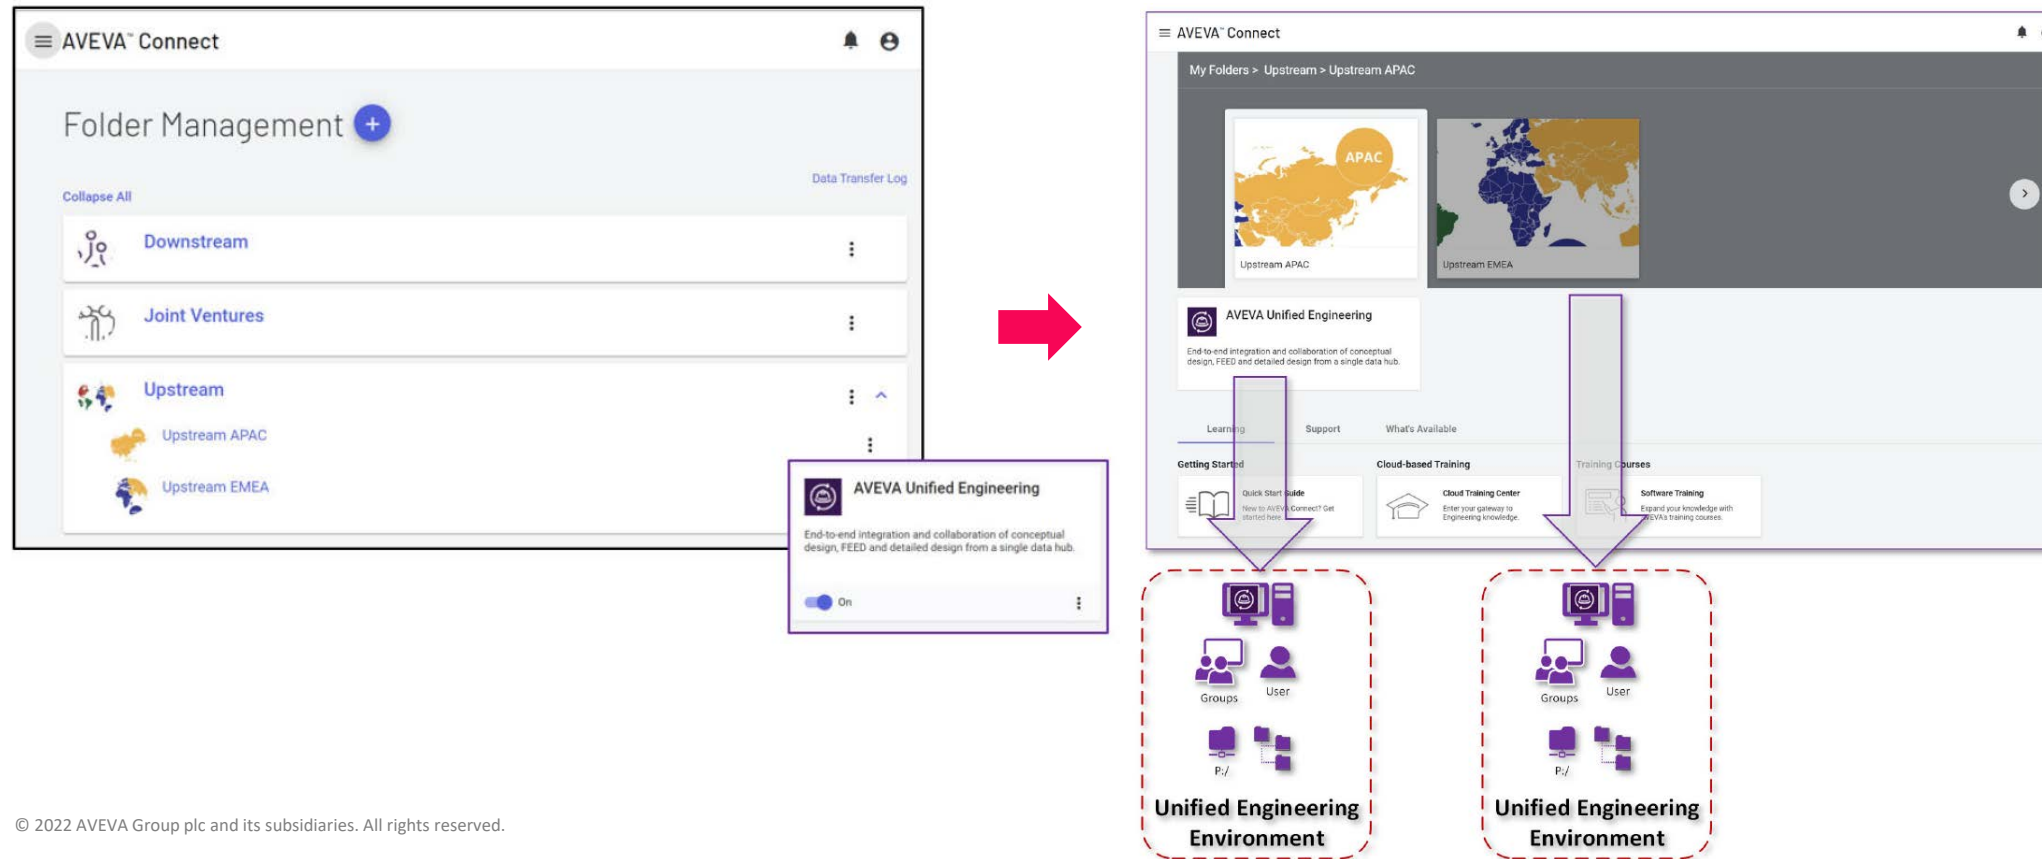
AVEVA™ Connect

Folder Management

Data Transfer Log

Collapse All

Downstream

Joint Ventures

Upstream

Upstream APAC

Upstream EMEA

AVEVA Unified Engineering

End-to-end integration and collaboration of conceptual design, FEED and detailed design from a single data hub.

On

AVEVA™ Connect

My Folders > Upstream > Upstream APAC

APAC

Upstream APAC

Upstream EMEA

AVEVA Unified Engineering

End-to-end integration and collaboration of conceptual design, FEED and detailed design from a single data hub.

Learning Support What's Available

Getting Started

Quick Start Guide
New to AVEVA Connect? Get started here

Cloud-based Training

Cloud Training Center
Enter your gateway to Engineering knowledge.

Training Courses

Software Training
Expand your knowledge with AVEVA's training courses.

Groups User

P:/

Unified Engineering Environment

Groups User

P:/

Unified Engineering Environment

© 2022 AVEVA Group plc and its subsidiaries. All rights reserved.